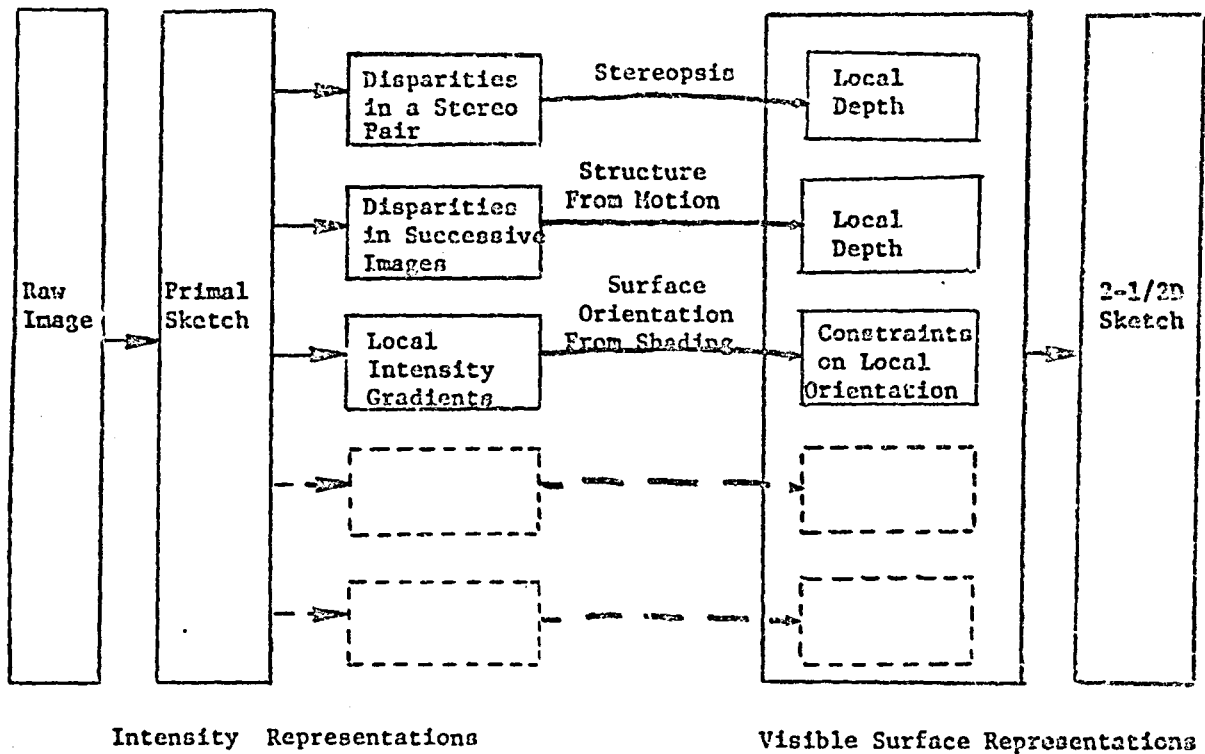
Raw Image

Primal Sketch

Disparities in a Stereo Pair

Stereopsis

Local Depth

Disparities in Successive Images

Structure From Motion

Local Depth

Local Intensity Gradients

Surface Orientation From Shading

Constraints on Local Orientation

2-1/2D Sketch

Intensity Representations

Visible Surface Representations